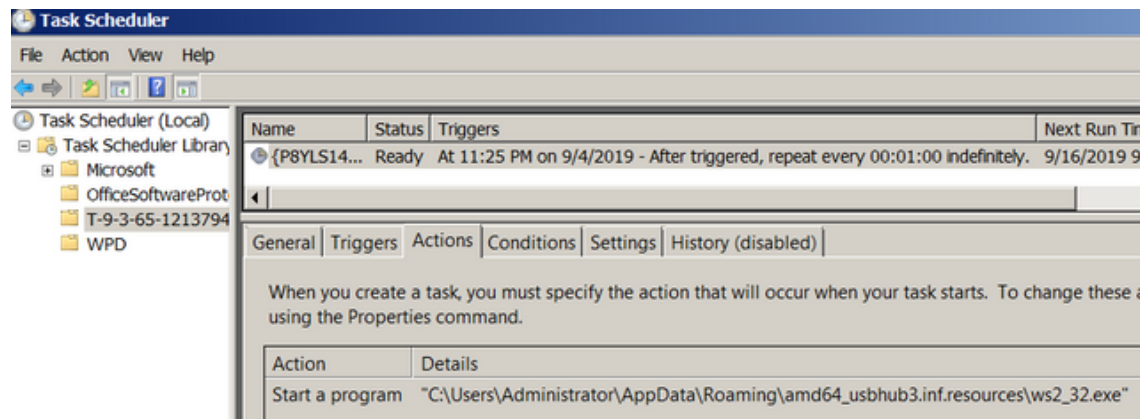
Task Scheduler

File Action View Help

Task Scheduler (Local)
Task Scheduler Library
Microsoft
OfficeSoftwareProt
T-9-3-65-1213794
WPD

| Name | Status | Triggers | Next Run Ti |
|---|---|---|---|
| {P8YLS14... | Ready | At 11:25 PM on 9/4/2019 - After triggered, repeat every 00:01:00 indefinitely. | 9/16/2019 9 |

General | Triggers | Actions | Conditions | Settings | History (disabled)

When you create a task, you must specify the action that will occur when your task starts. To change these a using the Properties command.

| Action | Details |
|---|---|
| Start a program | "C:\Users\Administrator\AppData\Roaming\amd64_usbhub3.inf.resources\ws2_32.exe" |